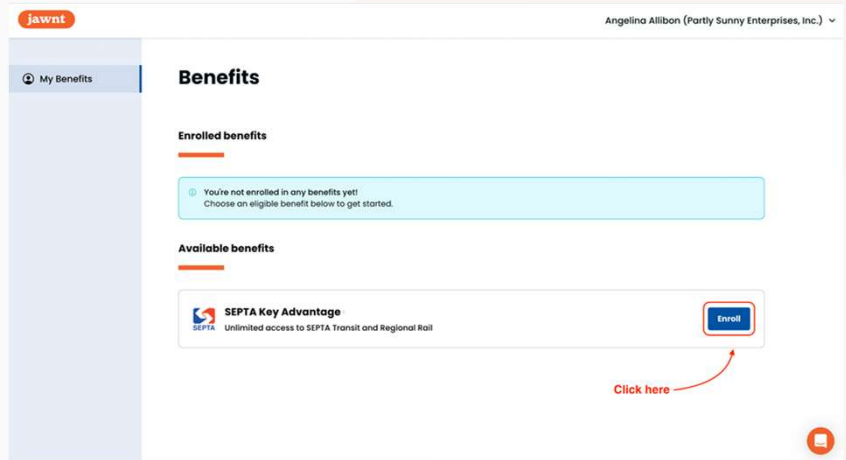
jawnt

Angelina Allibon (Partly Sunny Enterprises, Inc.)

My Benefits

Benefits

Enrolled benefits

You're not enrolled in any benefits yet!
Choose an eligible benefit below to get started.

Available benefits

SEPTA

SEPTA Key Advantage
Unlimited access to SEPTA Transit and Regional Rail

Enroll

Click here